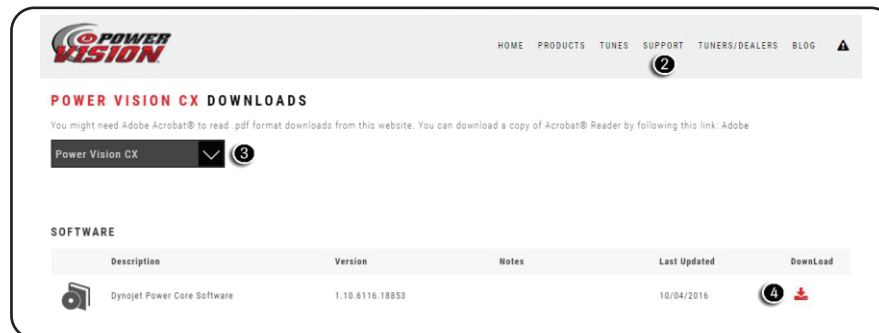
POWER VISION

HOME PRODUCTS TUNES SUPPORT TUNERS/DEALERS BLOG

2

POWER VISION CX DOWNLOADS

You might need Adobe Acrobat® to read .pdf format downloads from this website. You can download a copy of Acrobat® Reader by following this link: Adobe

Power Vision CX

3

SOFTWARE

| | Description | Version | Notes | Last Updated | DownLoad |
|---|---|---|---|---|---|
| | Dynojet Power Core Software | 1.10.6116.18853 | | 10/04/2016 | 4 |